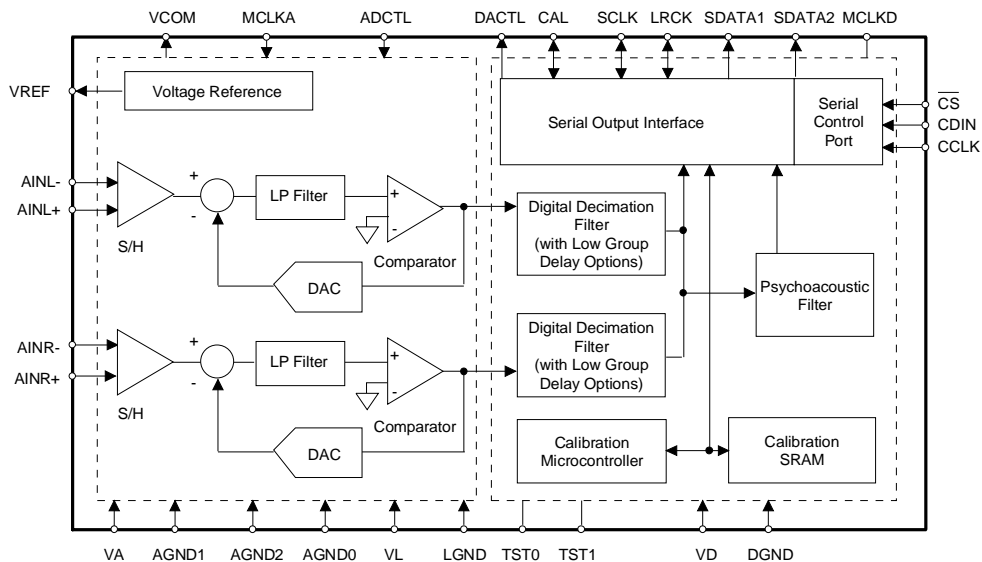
VCOM MCLKA ADCTL DACTL CAL SCLK LRCK SDATA1 SDATA2 MCLKD

VREF

Voltage Reference

Serial Output Interface

Serial Control Port

$\overline{CS}$
CDIN
CCLK

AINL-
AINL+

+
-

LP Filter

+
-

S/H

Comparator

DAC

Digital Decimation Filter (with Low Group Delay Options)

Psychoacoustic Filter

AINR-
AINR+

+
-

LP Filter

+
-

S/H

Comparator

DAC

Digital Decimation Filter (with Low Group Delay Options)

Calibration Microcontroller

Calibration SRAM

VA AGND1 AGND2 AGND0 VL LGND TST0 TST1 VD DGND